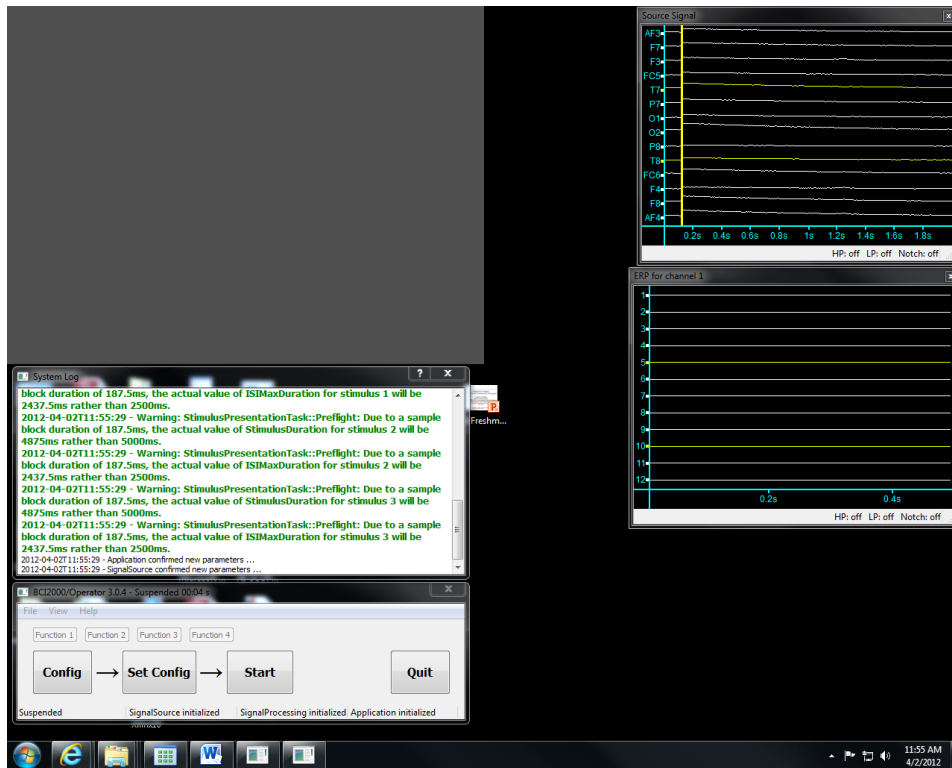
Source Signal

AF3
F7
F3
FC5
T7
P7
O1
O2
P8
T8
FC6
F4
F8
AF4

0.2s 0.4s 0.6s 0.8s 1s 1.2s 1.4s 1.6s 1.8s

HP: off LP: off Notch: off

ERP for channel 1

1
2
3
4
5
6
7
8
9
10
11
12

0.2s 0.4s

HP: off LP: off Notch: off

System Log

block duration of 187.5ms, the actual value of ISIMaxDuration for stimulus 1 will be 2437.5ms rather than 2500ms.

2012-04-02T11:55:29 - Warning: StimulusPresentationTask::Preflight: Due to a sample block duration of 187.5ms, the actual value of StimulusDuration for stimulus 2 will be 4875ms rather than 5000ms.

2012-04-02T11:55:29 - Warning: StimulusPresentationTask::Preflight: Due to a sample block duration of 187.5ms, the actual value of ISIMaxDuration for stimulus 2 will be 2437.5ms rather than 2500ms.

2012-04-02T11:55:29 - Warning: StimulusPresentationTask::Preflight: Due to a sample block duration of 187.5ms, the actual value of StimulusDuration for stimulus 3 will be 4875ms rather than 5000ms.

2012-04-02T11:55:29 - Warning: StimulusPresentationTask::Preflight: Due to a sample block duration of 187.5ms, the actual value of ISIMaxDuration for stimulus 3 will be 2437.5ms rather than 2500ms.

2012-04-02T11:55:29 - Application confirmed new parameters ...
2012-04-02T11:55:29 - SignalSource confirmed new parameters ...

Freshm...

BCI2000/Operator 3.0.4 - Suspended 00:04 s

File View Help

Function 1 Function 2 Function 3 Function 4

Config → Set Config → Start Quit

Suspended | SignalSource initialized | SignalProcessing initialized | Application initialized

11:55 AM
4/2/2012